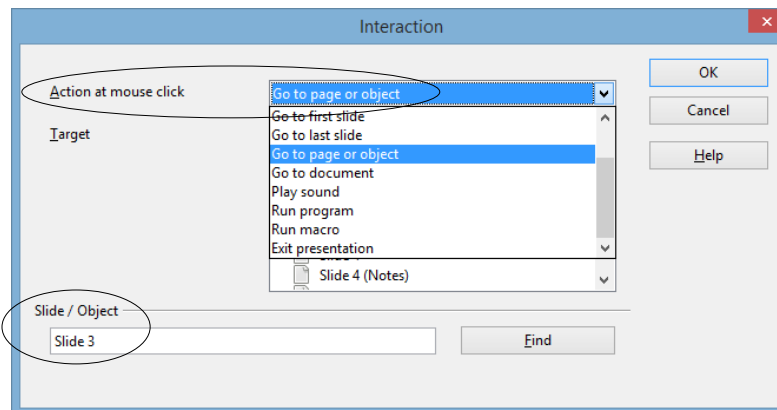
Interaction

Action at mouse click

Go to page or object

Target

Go to first slide
Go to last slide
Go to page or object
Go to document
Play sound
Run program
Run macro
Exit presentation

Slide 4 (Notes)

OK

Cancel

Help

Slide / Object

Slide 3

Find